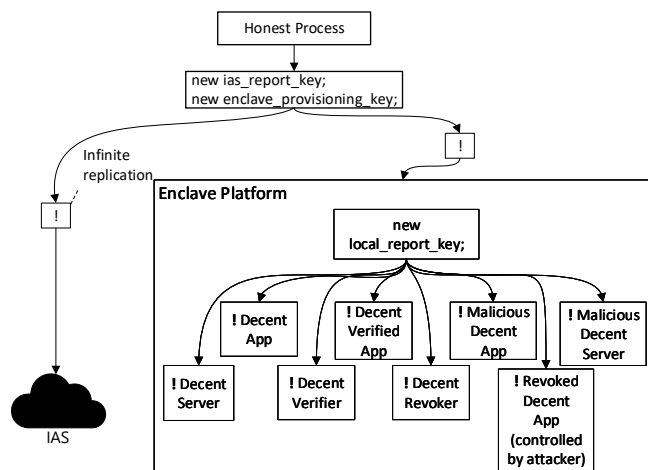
Honest Process

new ias_report_key;
new enclave_provisioning_key;

!

Infinite replication

!

IAS

Enclave Platform

new local_report_key;

! Decent Server

! Decent App

! Decent Verifier

! Decent Verified App

! Decent Revoker

! Malicious Decent App

! Revoked Decent App (controlled by attacker)

! Malicious Decent Server